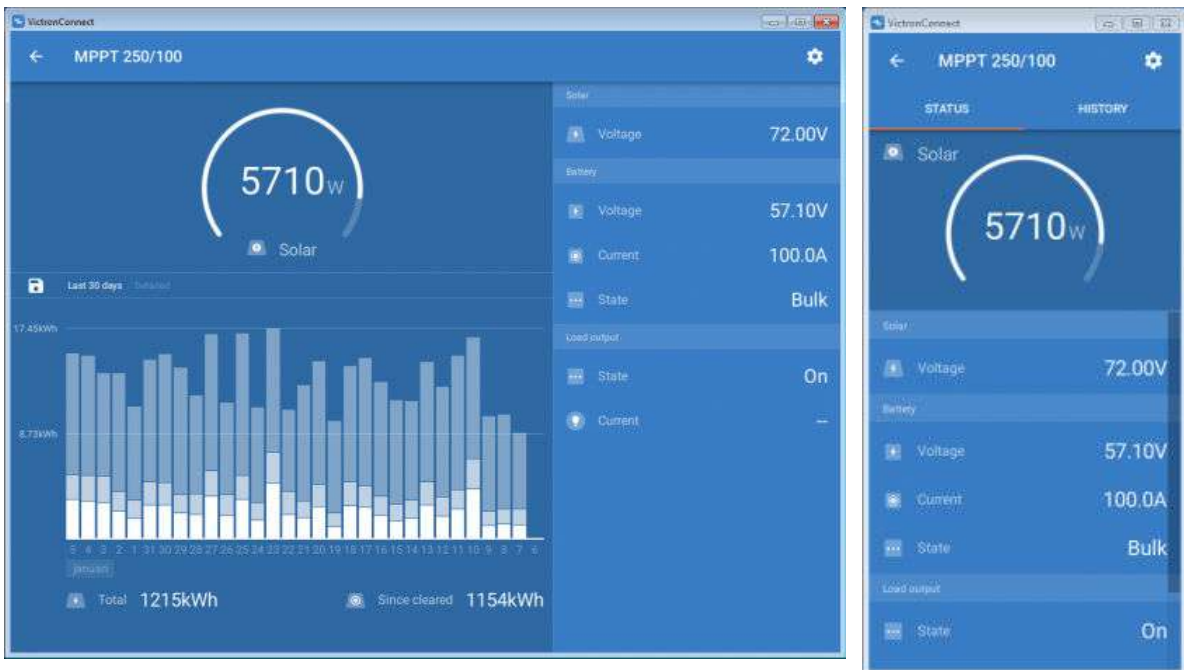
VictronConnect

MPPT 250/100

5710w

Solar

Last 30 days Detailed

17.45kWh

8.73kWh

5 4 3 2 1 31 30 29 28 27 26 25 24 23 22 21 20 19 18 17 16 15 14 13 12 11 10 9 8 7 6

January

Total 1215kWh

Since cleared 1154kWh

Solar

Voltage 72.00V

Battery

Voltage 57.10V

Current 100.0A

State Bulk

Load output

State On

Current --

VictronConnect

MPPT 250/100

STATUS

HISTORY

Solar

5710w

Solar

Voltage 72.00V

Battery

Voltage 57.10V

Current 100.0A

State Bulk

Load output

State On